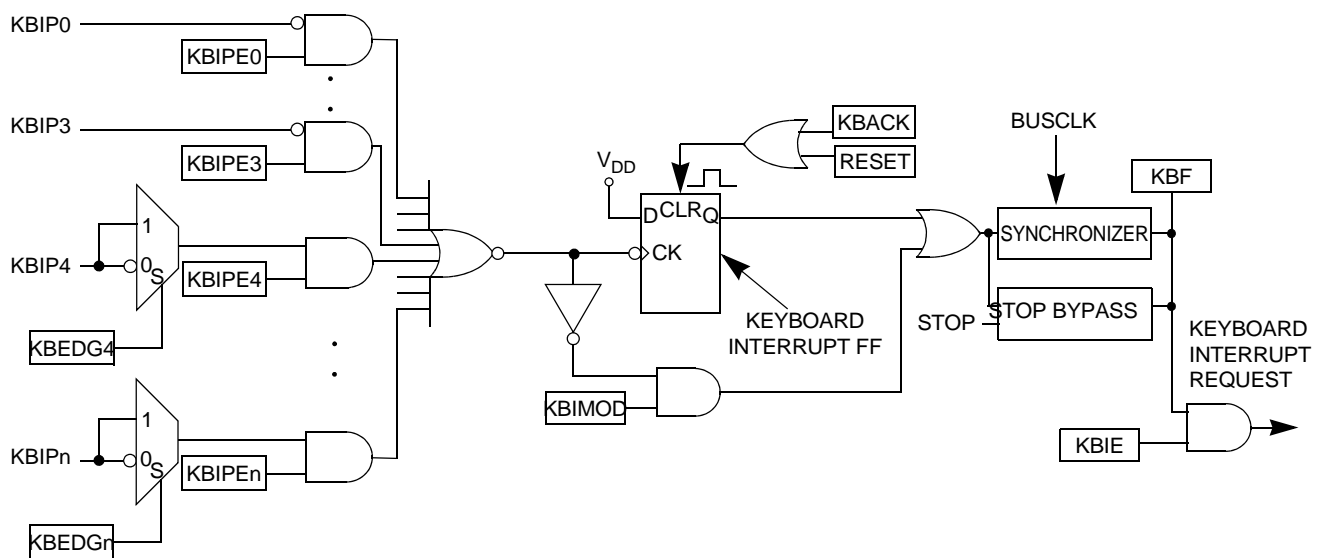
KBIP0
KBIPE0
KBIP3
KBIPE3
1
KBIP4
0
S
KBIPE4
KBEDG4
1
KBIPn
0
S
KBIPEn
KBEDGn
$V_{DD}$
D CLR Q
CK
KBACK
RESET
KEYBOARD INTERRUPT FF
KBIMOD
BUSCLK
KBF
SYNCHRONIZER
STOP
STOP BYPASS
KEYBOARD INTERRUPT REQUEST
KBIE